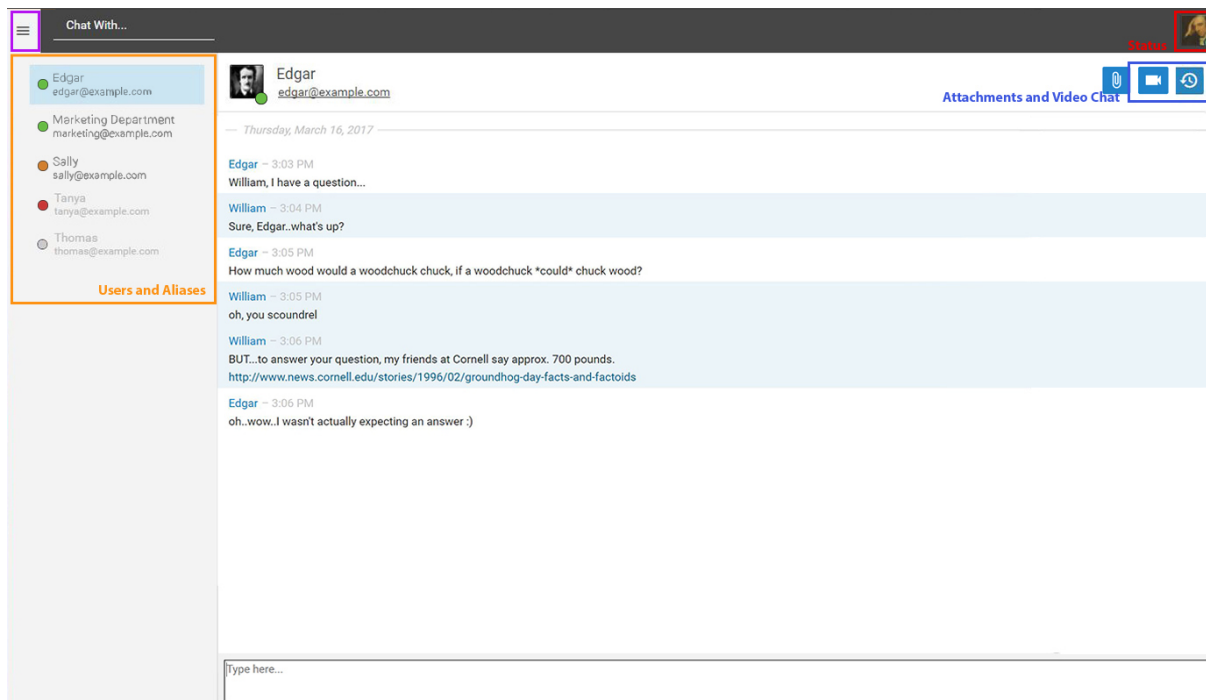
Chat With...

Status

Edgar
edgar@example.com

Marketing Department
marketing@example.com

Sally
sally@example.com

Tanya
tanya@example.com

Thomas
thomas@example.com

Users and Aliases

Edgar
edgar@example.com

Attachments and Video Chat

Thursday, March 16, 2017

Edgar – 3:03 PM
William, I have a question...

William – 3:04 PM
Sure, Edgar..what's up?

Edgar – 3:05 PM
How much wood would a woodchuck chuck, if a woodchuck *could* chuck wood?

William – 3:05 PM
oh, you scoundrel

William – 3:06 PM
BUT...to answer your question, my friends at Cornell say approx. 700 pounds.
http://www.news.cornell.edu/stories/1996/02/groundhog-day-facts-and-factoids

Edgar – 3:06 PM
oh..wow..I wasn't actually expecting an answer :)

Type here...